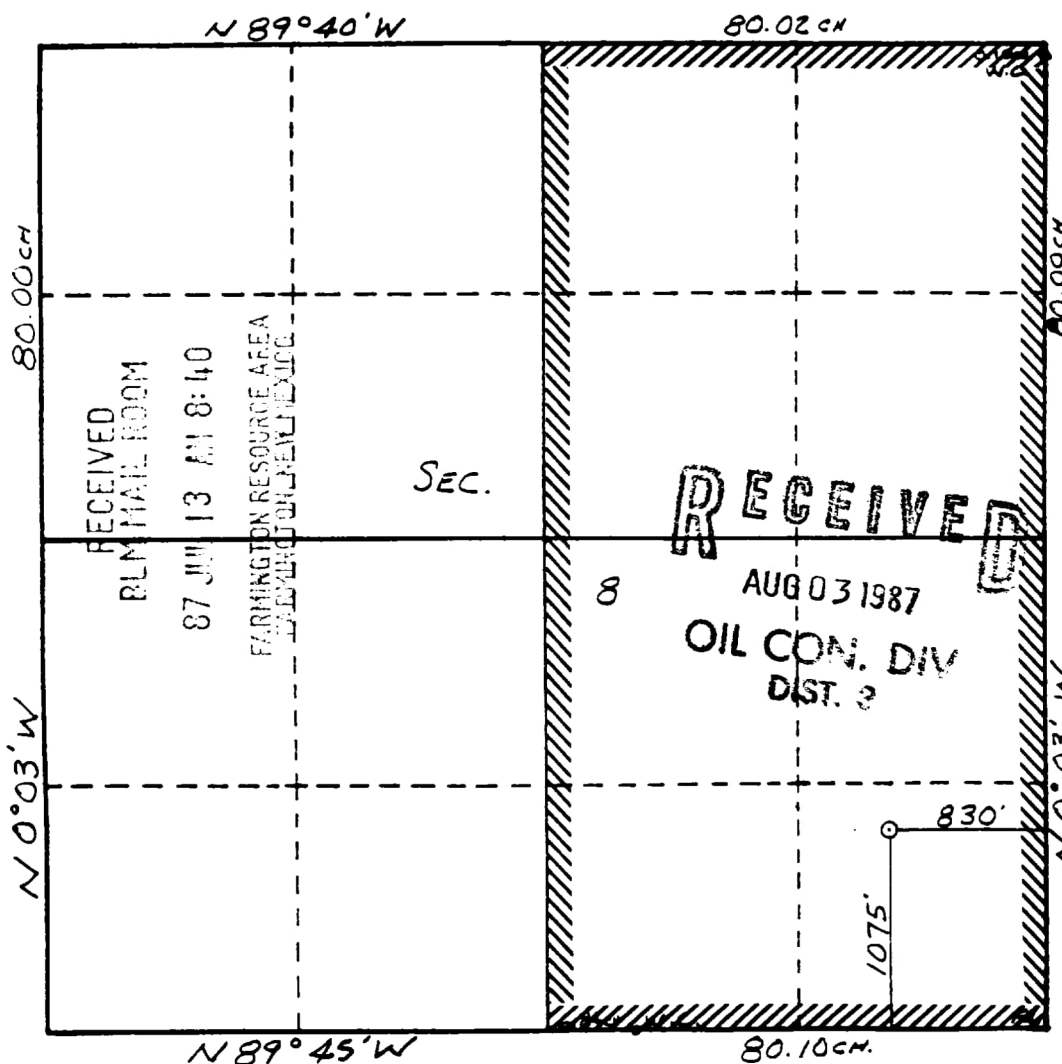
N 89°40' W

80.02 CH

80.00 CH

RECEIVED
BLM MAIL ROOM

87 JUN 13 AM 8:40

FARMINGTON RESOURCE AREA
FARMINGTON, NEW MEXICO

SEC.

8

RECEIVED

AUG 03 1987

OIL CON. DIV
DIST. 3

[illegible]0.09 CH

N 0°03' W

N 0°03' W

830'

1075'

N 89° 45' W

80.10 CH.